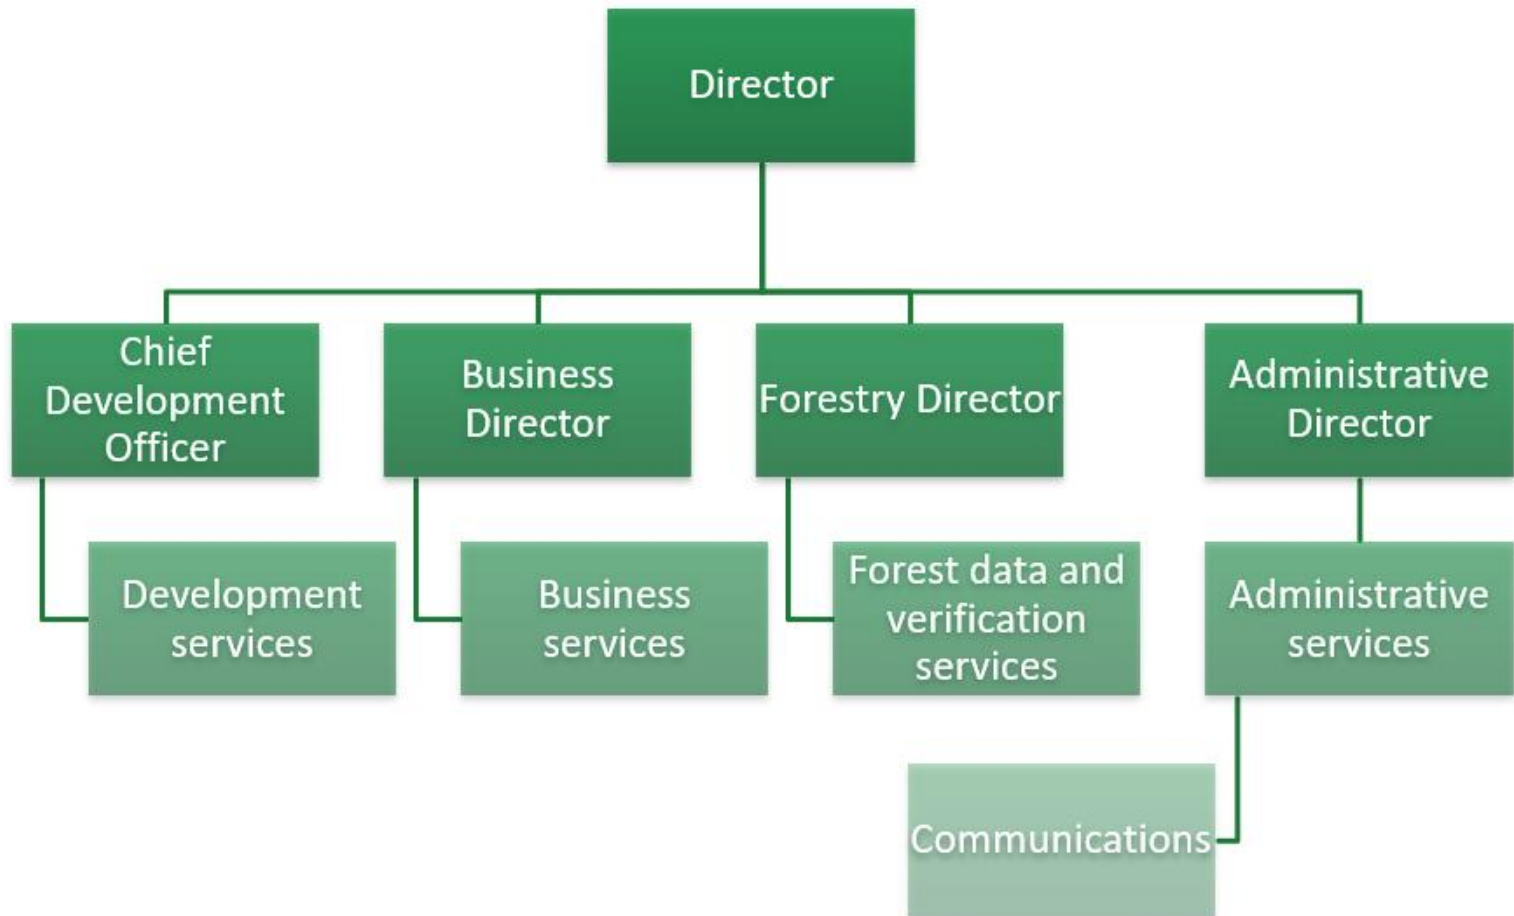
Director

Chief Development Officer

Business Director

Forestry Director

Administrative Director

Development services

Business services

Forest data and verification services

Administrative services

Communications